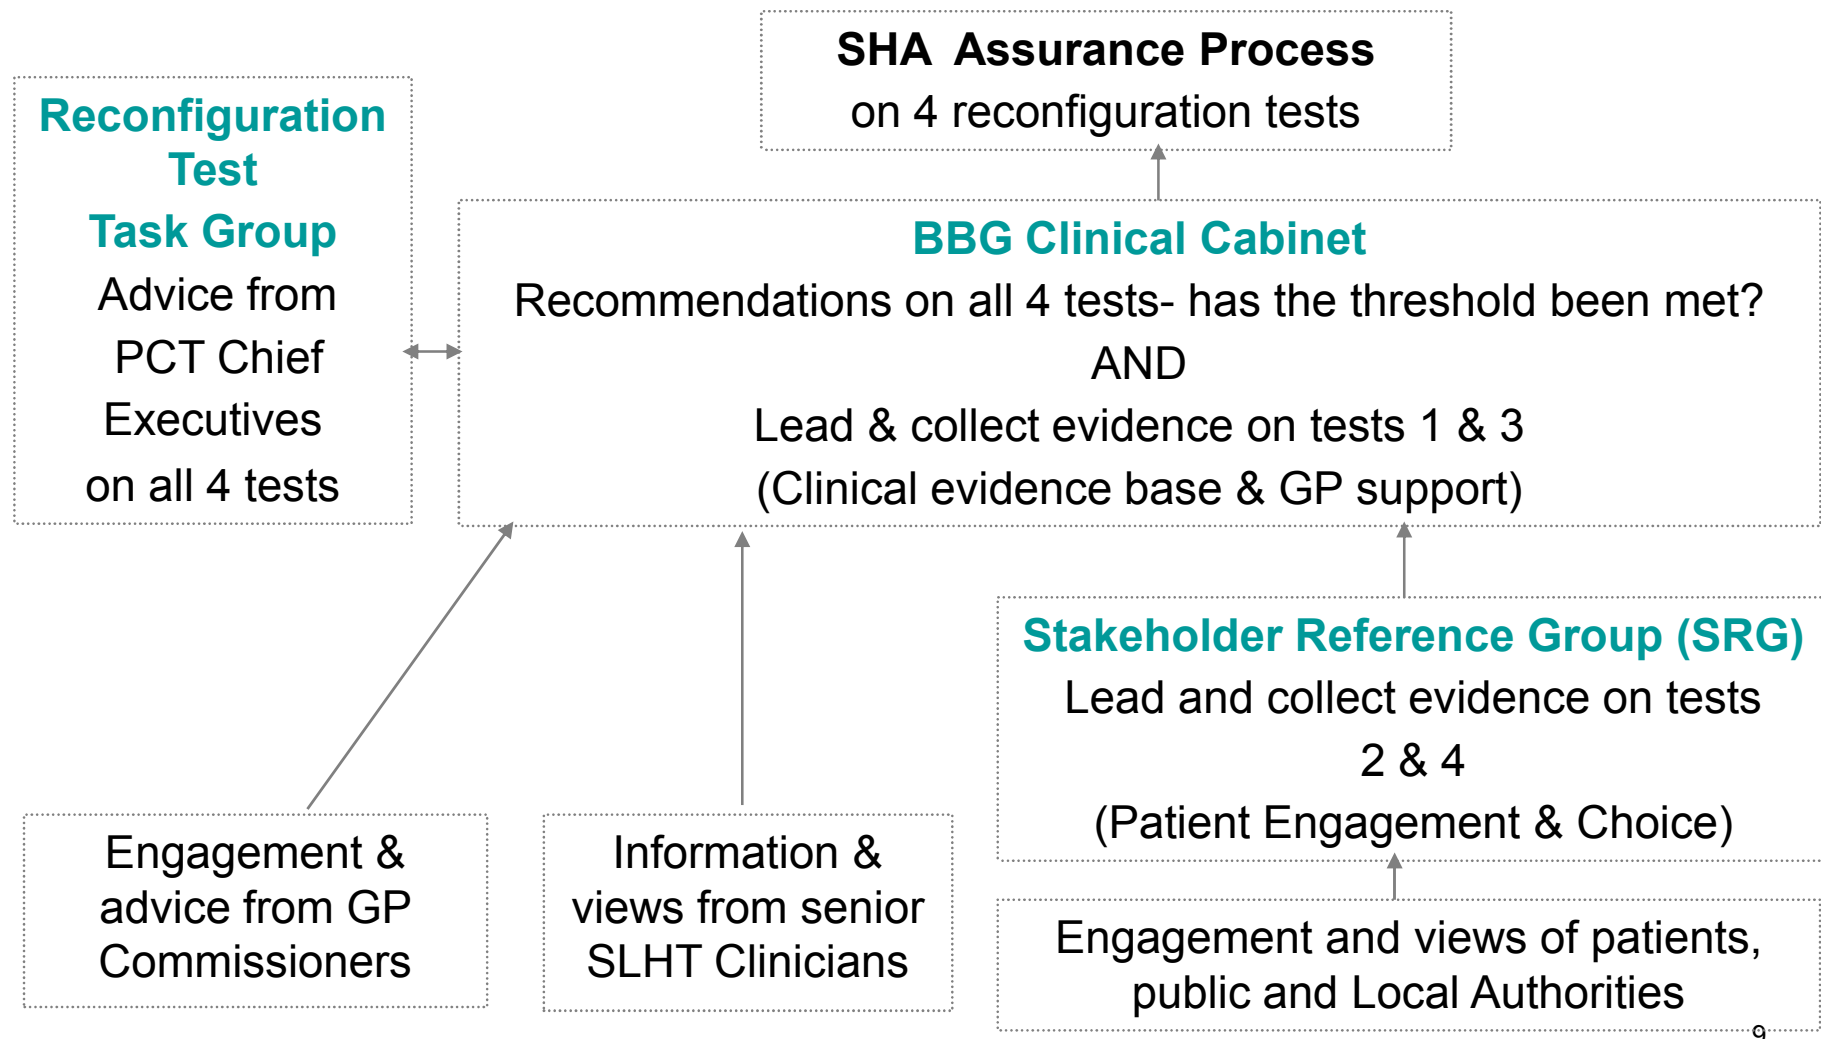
SHA Assurance Process
on 4 reconfiguration tests

Reconfiguration Test
Task Group
Advice from PCT Chief Executives on all 4 tests

BBG Clinical Cabinet
Recommendations on all 4 tests- has the threshold been met?
AND
Lead & collect evidence on tests 1 & 3
(Clinical evidence base & GP support)

Stakeholder Reference Group (SRG)
Lead and collect evidence on tests 2 & 4
(Patient Engagement & Choice)

Engagement & advice from GP Commissioners

Information & views from senior SLHT Clinicians

Engagement and views of patients, public and Local Authorities

9